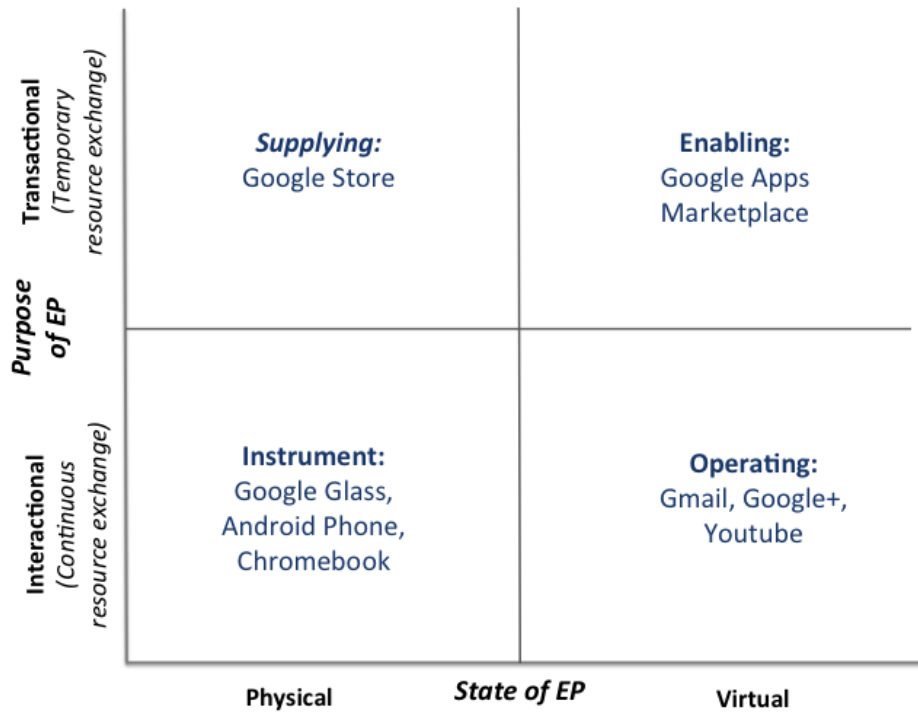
Transactional
(Temporary resource exchange)

Purpose of EP

Interactional
(Continuous resource exchange)

Supplying:
Google Store

Enabling:
Google Apps Marketplace

Instrument:
Google Glass, Android Phone, Chromebook

Operating:
Gmail, Google+, Youtube

Physical

State of EP

Virtual